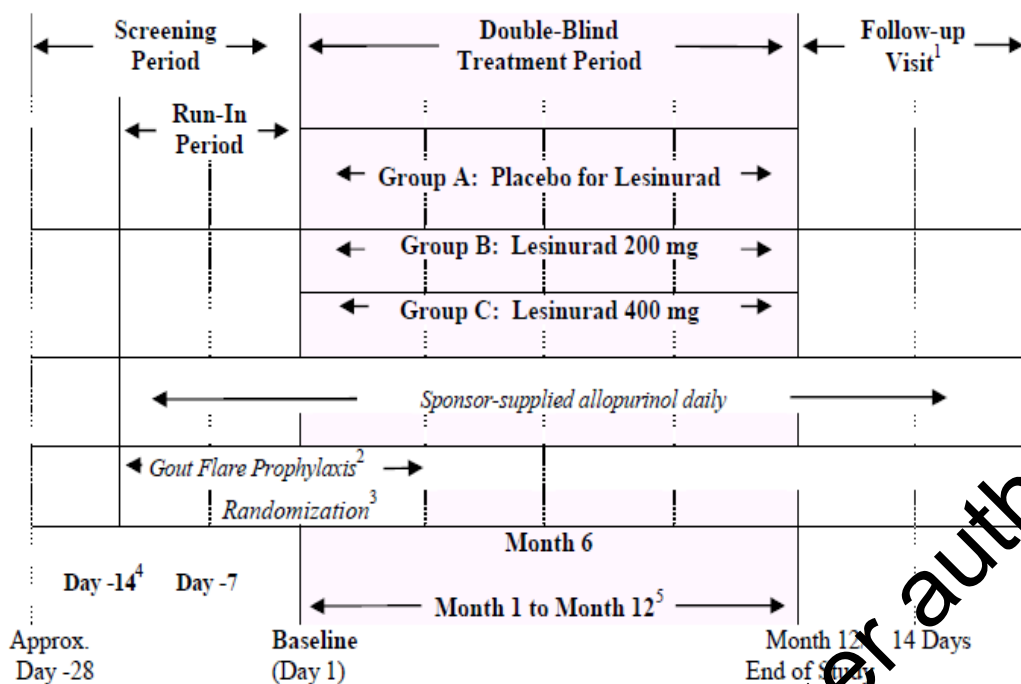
Screening Period

Double-Blind Treatment Period

Follow-up Visit$^1$

Run-In Period

Group A: Placebo for Lesinurad

Group B: Lesinurad 200 mg

Group C: Lesinurad 400 mg

Sponsor-supplied allopurinol daily

Gout Flare Prophylaxis$^2$

Randomization$^3$

Month 6

Day -14$^4$ Day -7

Month 1 to Month 12$^5$

Approx. Day -28

Baseline (Day 1)

Month 12/ End of Study

+ 14 Days

er auth